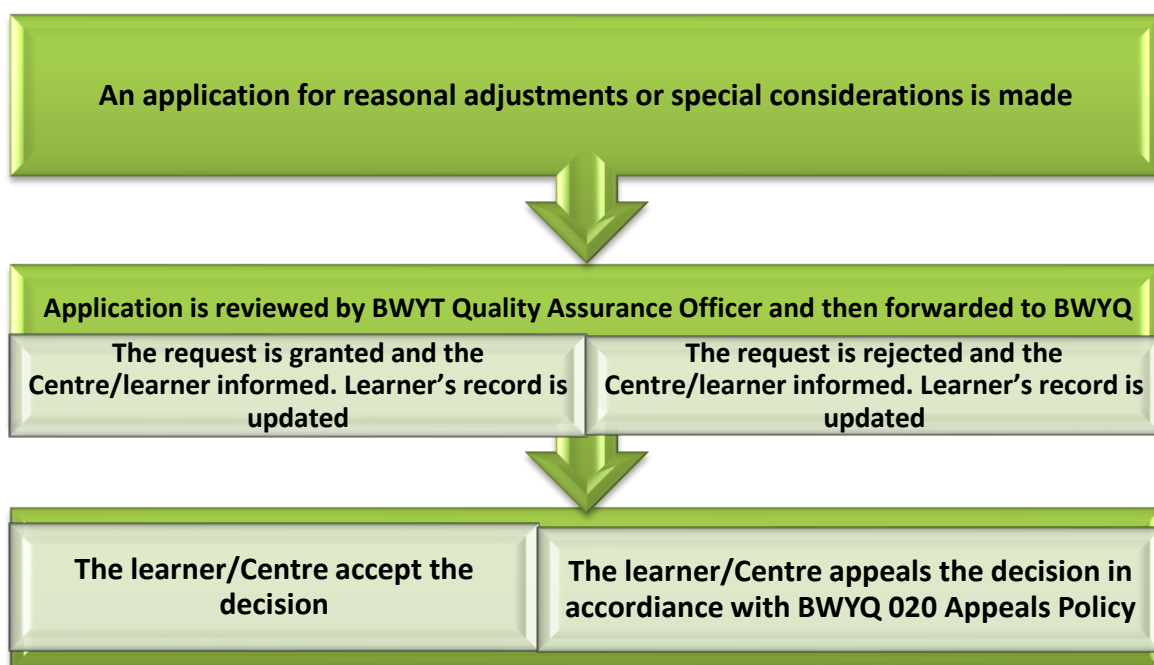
An application for reasonal adjustments or special considerations is made

Application is reviewed by BWYT Quality Assurance Officer and then forwarded to BWYQ

The request is granted and the Centre/learner informed. Learner's record is updated

The request is rejected and the Centre/learner informed. Learner's record is updated

The learner/Centre accept the decision

The learner/Centre appeals the decision in accordance with BWYQ 020 Appeals Policy